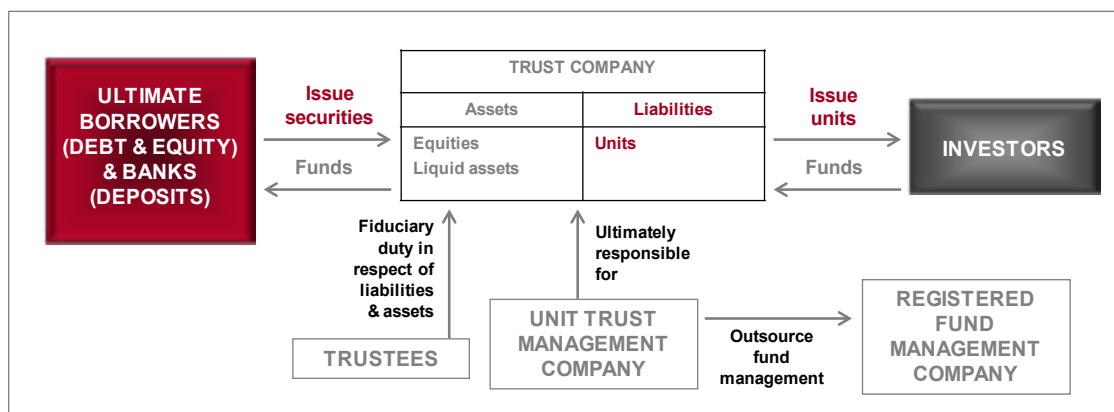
ULTIMATE BORROWERS (DEBT & EQUITY) & BANKS (DEPOSITS)

Issue securities

Funds

TRUST COMPANY

| Assets | Liabilities |
|---|---|
| Equities<br>Liquid assets | Units |

Issue units

Funds

INVESTORS

Fiduciary duty in respect of liabilities & assets

Ultimately responsible for

TRUSTEES

UNIT TRUST MANAGEMENT COMPANY

Outsource fund management

REGISTERED FUND MANAGEMENT COMPANY